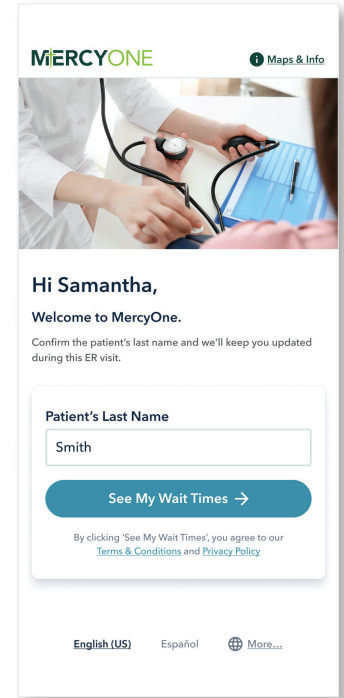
MERCYONE

Maps & Info

Hi Samantha,

Welcome to MercyOne.

Confirm the patient's last name and we'll keep you updated during this ER visit.

Patient's Last Name

Smith

See My Wait Times →

By clicking 'See My Wait Times', you agree to our Terms & Conditions and Privacy Policy

English (US) Español More...